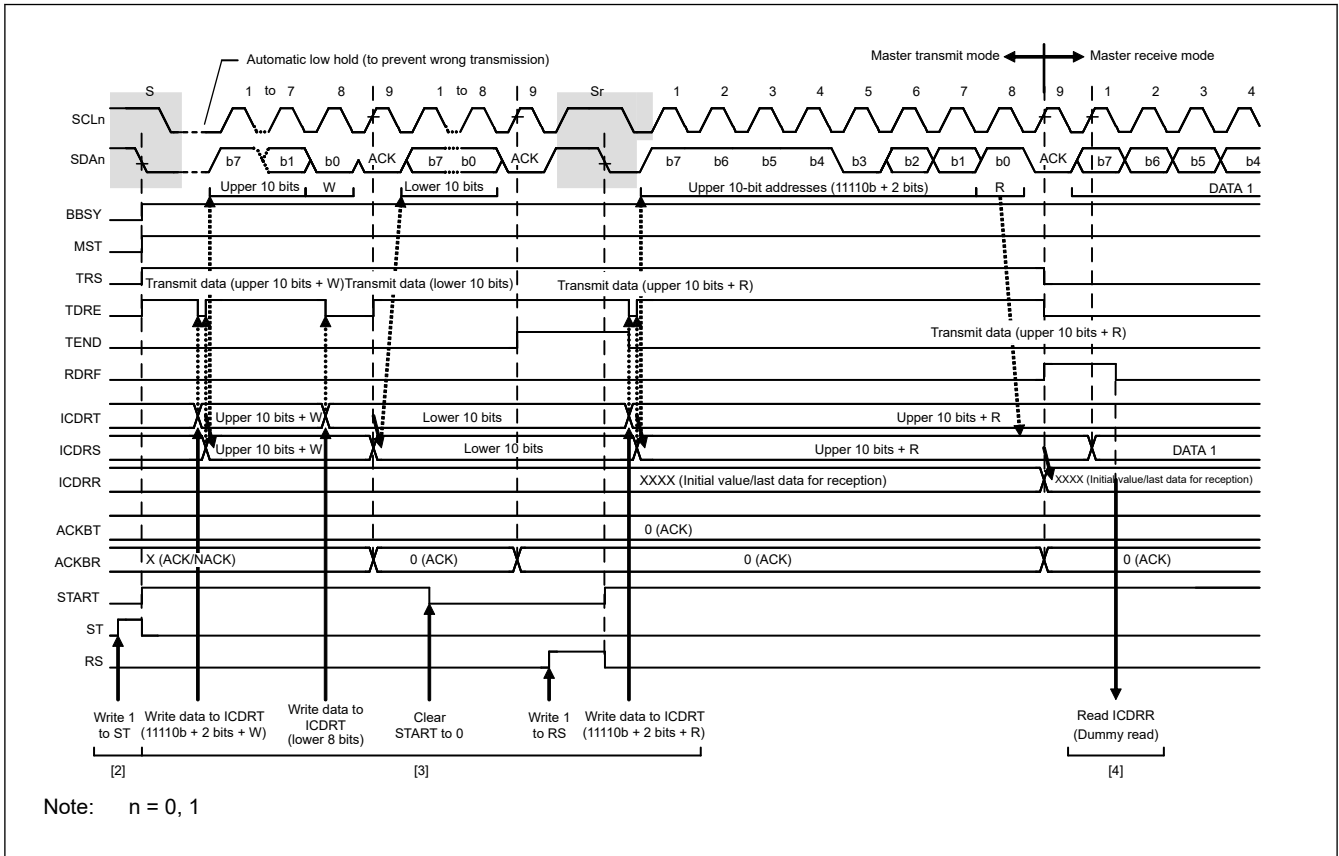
Automatic low hold (to prevent wrong transmission)

Master transmit mode ◄ ► Master receive mode

S 1 to 7 8 9 1 to 8 9 Sr 1 2 3 4 5 6 7 8 9 1 2 3 4

SCLn

SDAn b7 b1 b0 ACK b7 b0 ACK b7 b6 b5 b4 b3 b2 b1 b0 ACK b7 b6 b5 b4

Upper 10 bits W Lower 10 bits Upper 10-bit addresses (11110b + 2 bits) R DATA 1

BBSY

MST

TRS Transmit data (upper 10 bits + W) Transmit data (lower 10 bits) Transmit data (upper 10 bits + R)

TDRE

TEND Transmit data (upper 10 bits + R)

RDRF

ICDRT Upper 10 bits + W Lower 10 bits Upper 10 bits + R

ICDRS Upper 10 bits + W Lower 10 bits Upper 10 bits + R DATA 1

ICDRR XXXX (Initial value/last data for reception) XXXX (Initial value/last data for reception)

ACKBT 0 (ACK)

ACKBR X (ACK/NACK) 0 (ACK) 0 (ACK) 0 (ACK)

START

ST

RS

Write 1 to ST

Write data to ICDRT (11110b + 2 bits + W)

Write data to ICDRT (lower 8 bits)

Clear START to 0

Write 1 to RS

Write data to ICDRT (11110b + 2 bits + R)

Read ICDRR (Dummy read)

[2] [3] [4]

Note: n = 0, 1